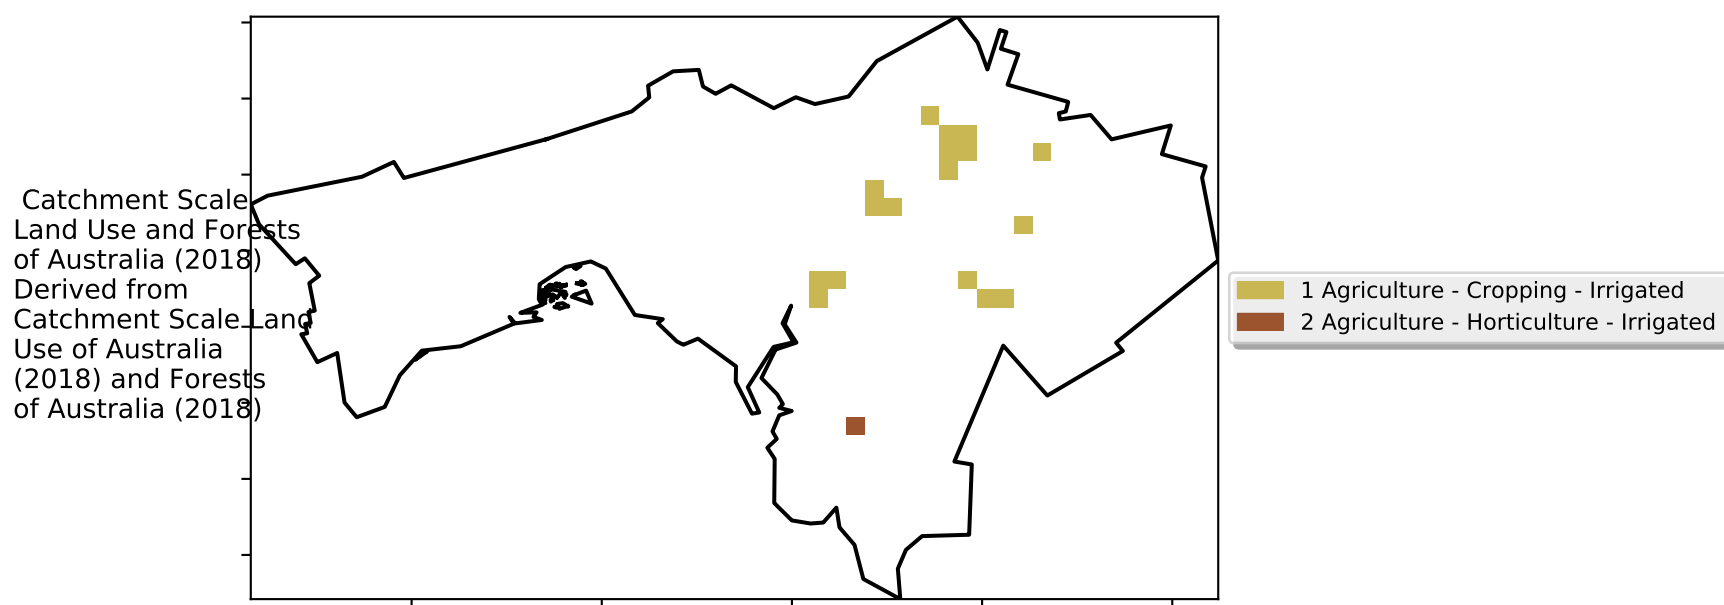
Catchment Scale Land Use and Forests of Australia (2018) Derived from Catchment Scale Land Use of Australia (2018) and Forests of Australia (2018)

1 Agriculture - Cropping - Irrigated
2 Agriculture - Horticulture - Irrigated